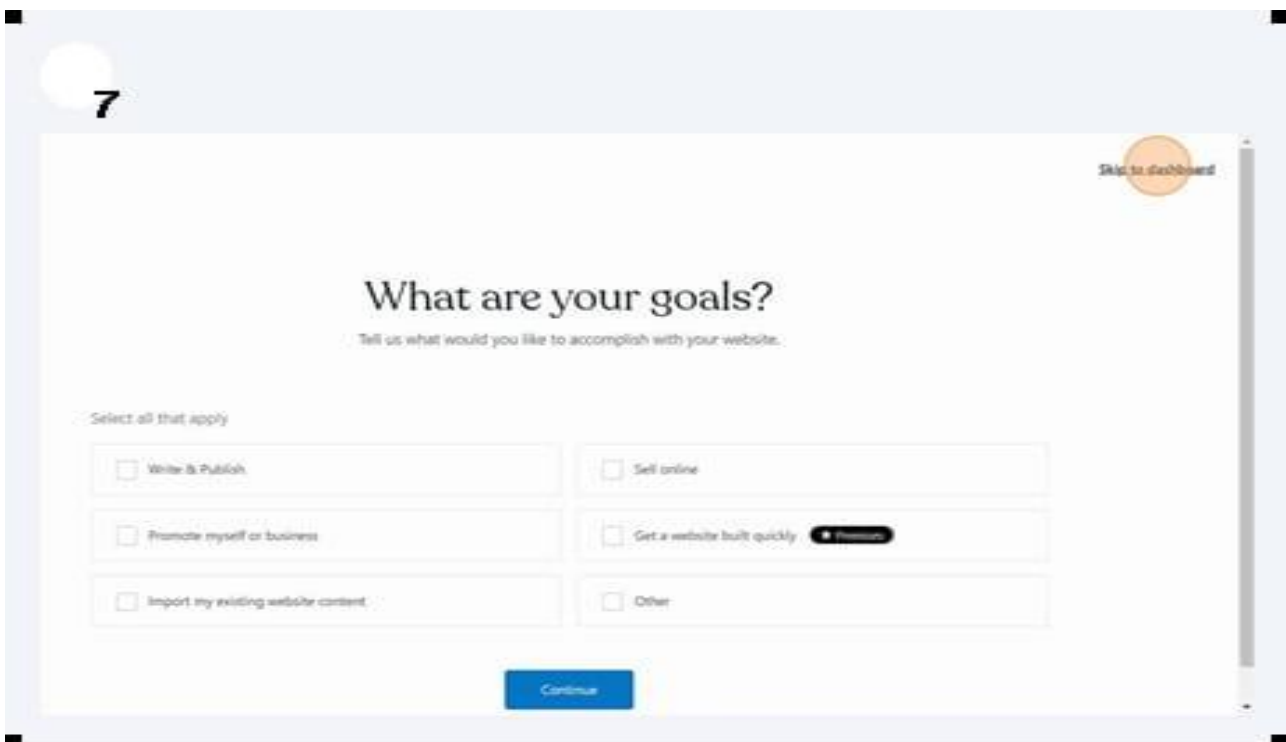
7

Skip to dashboard

What are your goals?

Tell us what would you like to accomplish with your website.

Select all that apply

Write & Publish

Sell online

Promote myself or business

Get a website built quickly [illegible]

Import my existing website content

Other

Continue